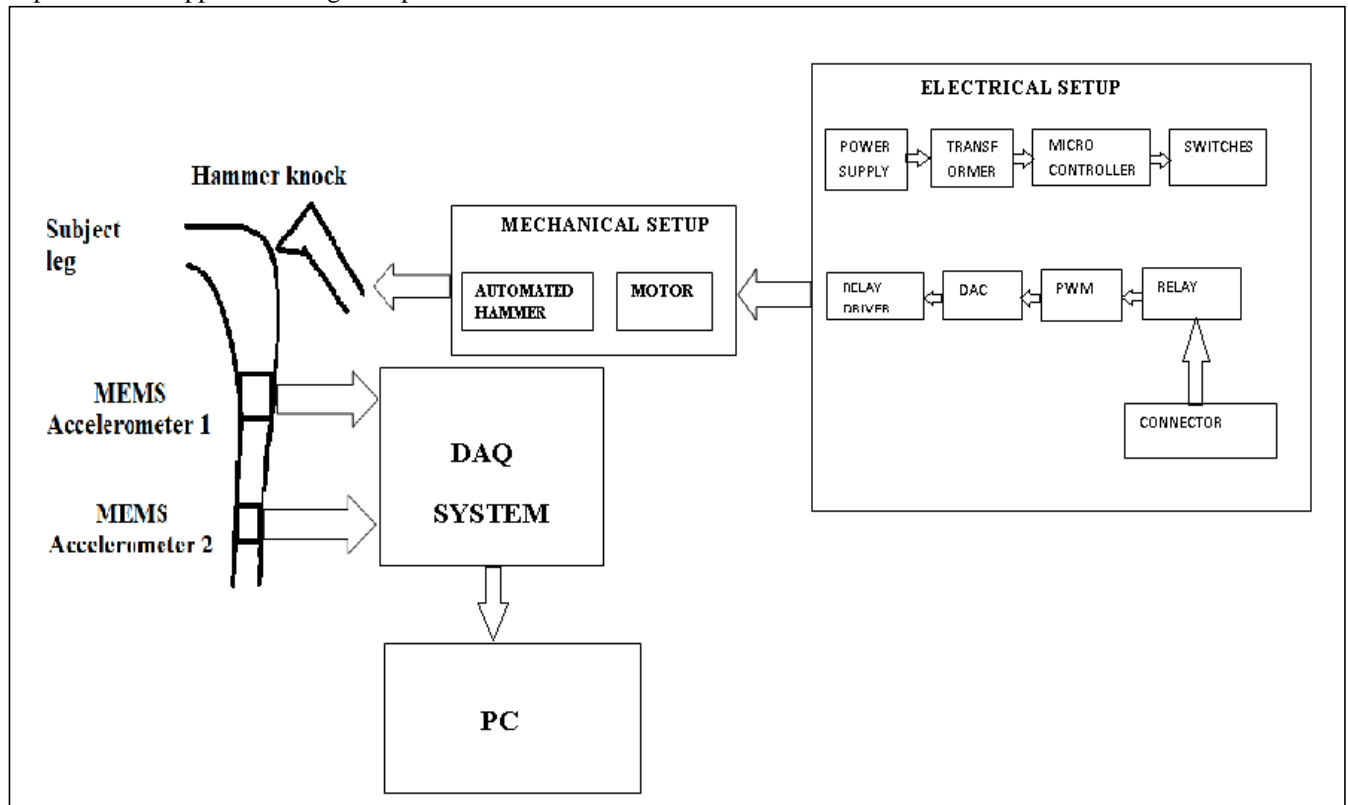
ELECTRICAL SETUP

POWER SUPPLY

TRANSF ORMER

MICRO CONTROLLER

SWITCHES

Hammer knock

Subject leg

MECHANICAL SETUP

AUTOMATED HAMMER

MOTOR

RELAY DRIVER

DAC

PWM

RELAY

CONNECTOR

MEMS Accelerometer 1

MEMS Accelerometer 2

DAQ SYSTEM

PC